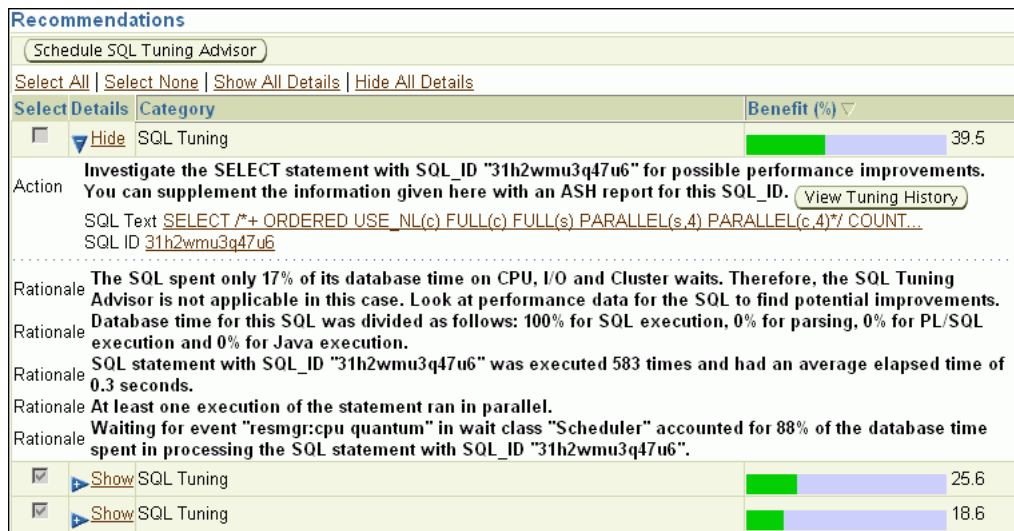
Recommendations

Schedule SQL Tuning Advisor

Select All | Select None | Show All Details | Hide All Details

| Select | Details | Category | Benefit (%) ▽ |
|---|---|---|---|
| | Hide | SQL Tuning | 39.5 |

Action Investigate the SELECT statement with SQL_ID "31h2wmu3q47u6" for possible performance improvements. You can supplement the information given here with an ASH report for this SQL_ID. View Tuning History

SQL Text SELECT /*+ ORDERED USE_NL(c) FULL(c) FULL(s) PARALLEL(s,4) PARALLEL(c,4)*/ COUNT...
SQL ID 31h2wmu3q47u6

Rationale The SQL spent only 17% of its database time on CPU, I/O and Cluster waits. Therefore, the SQL Tuning Advisor is not applicable in this case. Look at performance data for the SQL to find potential improvements.

Rationale Database time for this SQL was divided as follows: 100% for SQL execution, 0% for parsing, 0% for PL/SQL execution and 0% for Java execution.

Rationale SQL statement with SQL_ID "31h2wmu3q47u6" was executed 583 times and had an average elapsed time of 0.3 seconds.

Rationale At least one execution of the statement ran in parallel.

Rationale Waiting for event "resmgr:cpu quantum" in wait class "Scheduler" accounted for 88% of the database time spent in processing the SQL statement with SQL_ID "31h2wmu3q47u6".

| | Show | SQL Tuning | 25.6 |
|---|---|---|---|
| | Show | SQL Tuning | 18.6 |